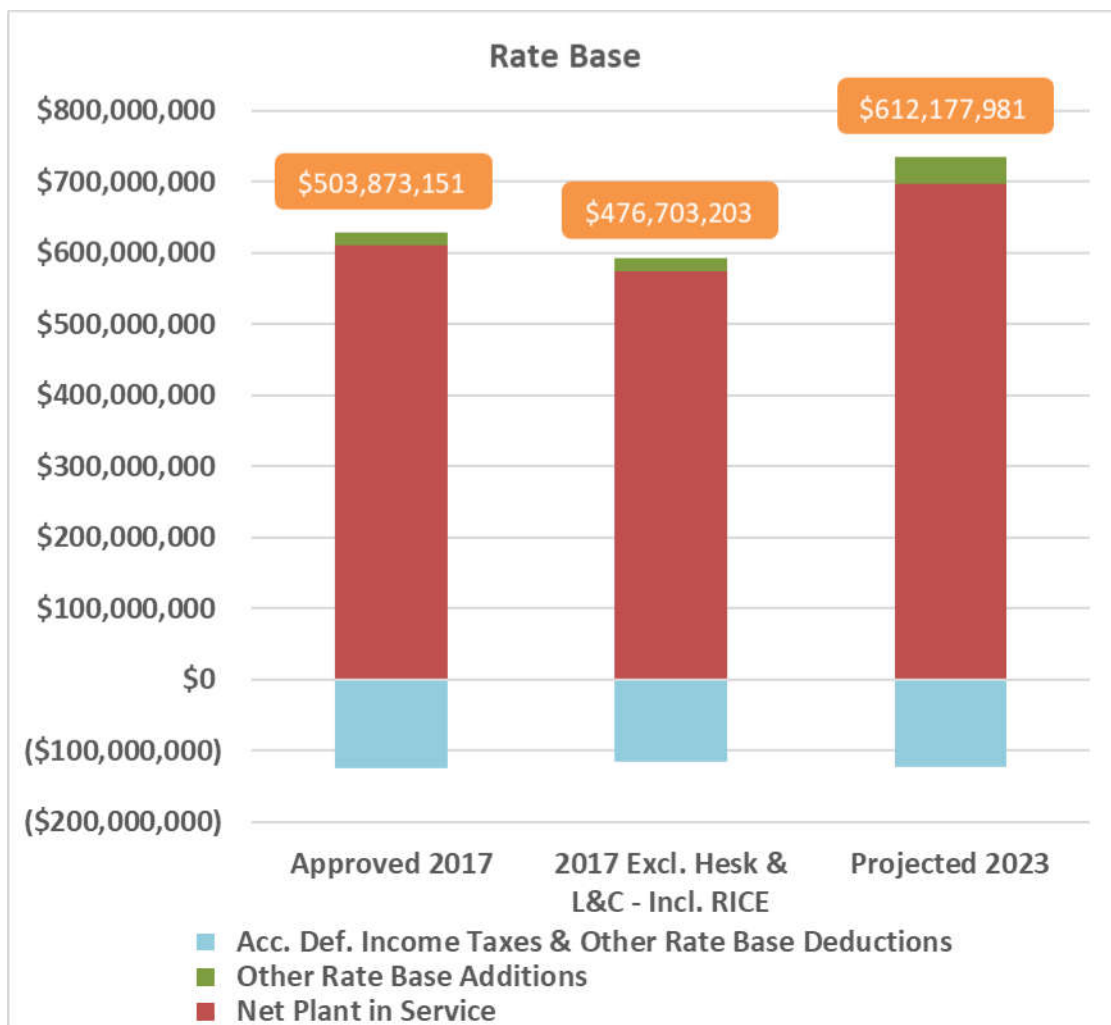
Rate Base

$800,000,000
$700,000,000
$600,000,000
$500,000,000
$400,000,000
$300,000,000
$200,000,000
$100,000,000
$0
($100,000,000)
($200,000,000)

$503,873,151
$476,703,203
$612,177,981

Approved 2017
2017 Excl. Hesk & L&C - Incl. RICE
Projected 2023

Acc. Def. Income Taxes & Other Rate Base Deductions
Other Rate Base Additions
Net Plant in Service